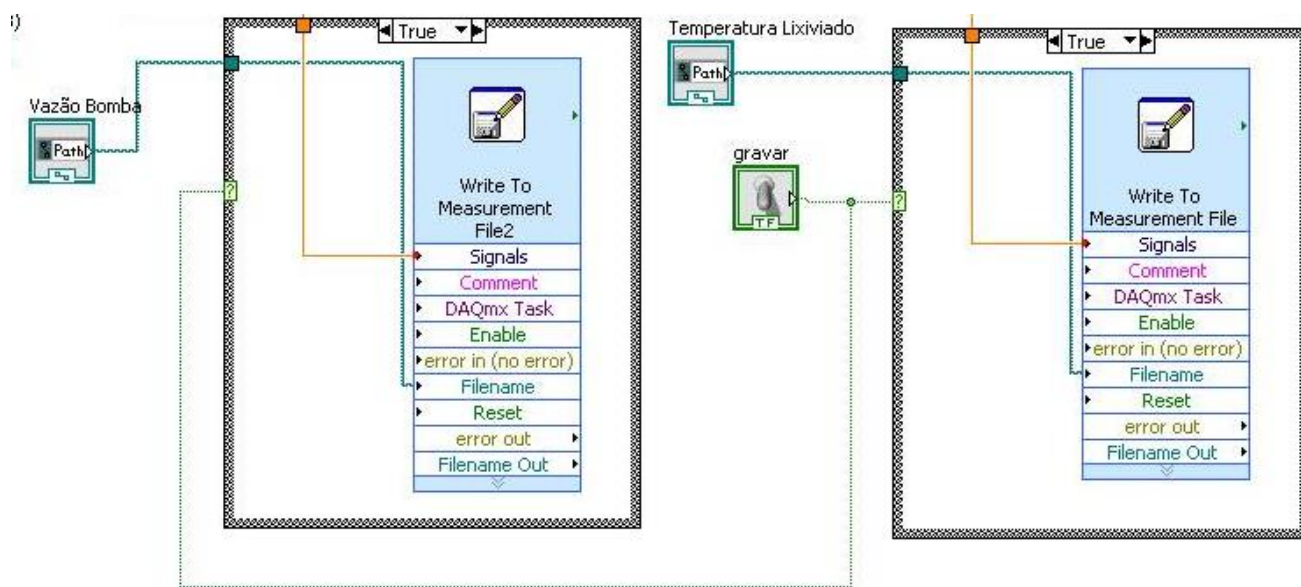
)

True

Vazão Bomba

Path

Write To Measurement File2

Signals
Comment
DAQmx Task
Enable
error in (no error)
Filename
Reset
error out
Filename Out

Temperatura Lixiviado

Path

gravar

TF

True

Write To Measurement File

Signals
Comment
DAQmx Task
Enable
error in (no error)
Filename
Reset
error out
Filename Out